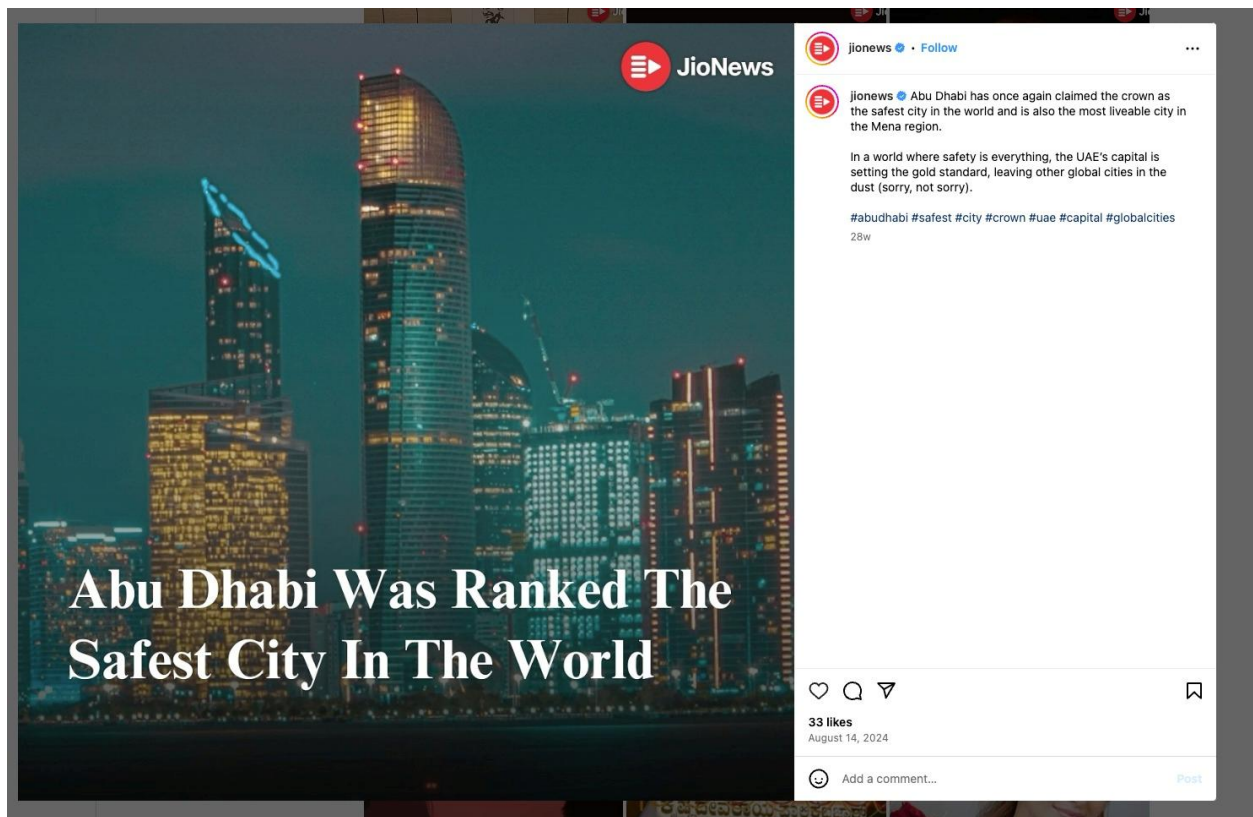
JioNews

Abu Dhabi Was Ranked The Safest City In The World

jionews • Follow

...

jionews Abu Dhabi has once again claimed the crown as the safest city in the world and is also the most liveable city in the Mena region.

In a world where safety is everything, the UAE's capital is setting the gold standard, leaving other global cities in the dust (sorry, not sorry).

#abudhabi #safest #city #crown #uae #capital #globalcities

28w

33 likes

August 14, 2024

Add a comment...

Post